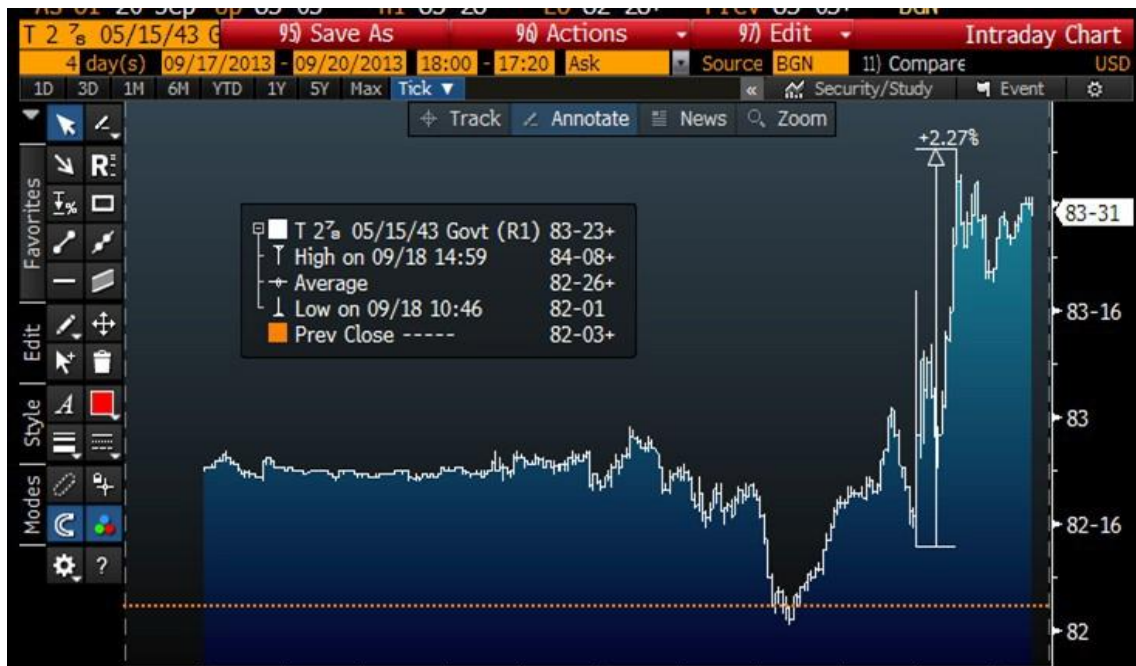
T 2 ⅞ 05/15/43 G 95) Save As 96) Actions 97) Edit Intraday Chart

4 day(s) 09/17/2013 - 09/20/2013 18:00 - 17:20 Ask Source BGN 11) Compare USD

1D 3D 1M 6M YTD 1Y 5Y Max Tick ▼ « Security/Study Event

Track Annotate News Zoom

Favorites

Edit

Style

Modes

?

+2.27%

| T 2⅞ 05/15/43 Govt (R1) | 83-23+ |
|---|---|
| High on 09/18 14:59 | 84-08+ |
| Average | 82-26+ |
| Low on 09/18 10:46 | 82-01 |
| Prev Close ----- | 82-03+ |

83-31

83-16

83

82-16

82